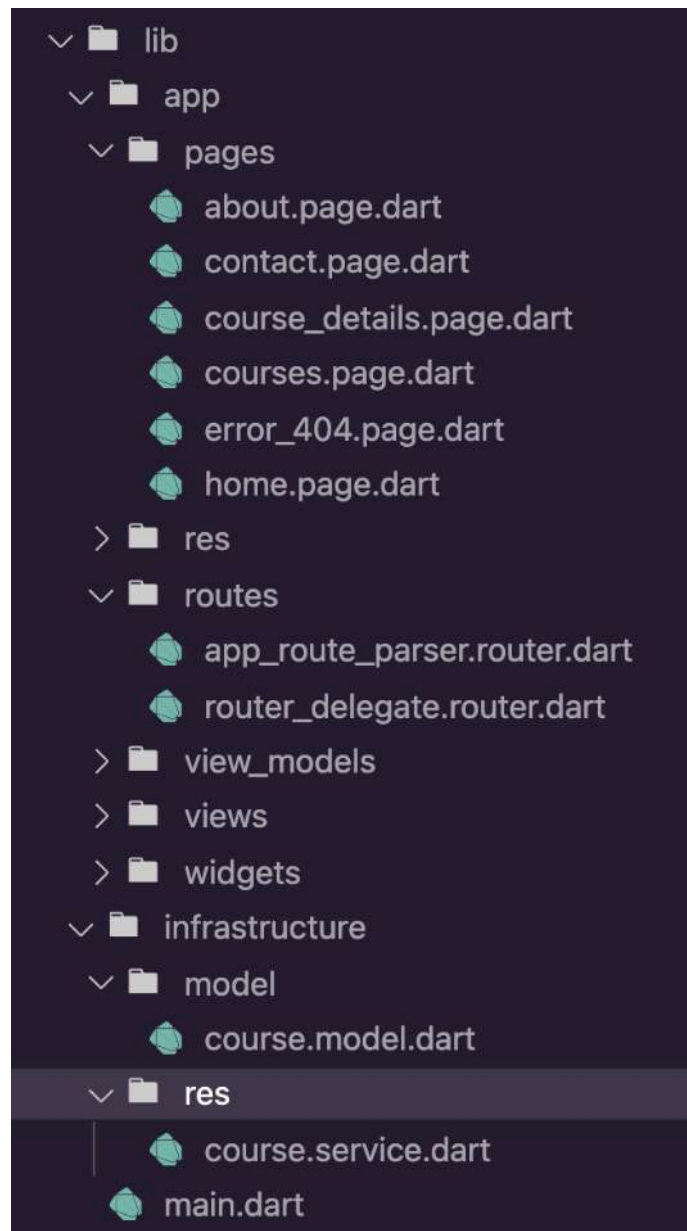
lib
app
pages
about.page.dart
contact.page.dart
course_details.page.dart
courses.page.dart
error_404.page.dart
home.page.dart
res
routes
app_route_parser.router.dart
router_delegate.router.dart
view_models
views
widgets
infrastructure
model
course.model.dart
res
course.service.dart
main.dart